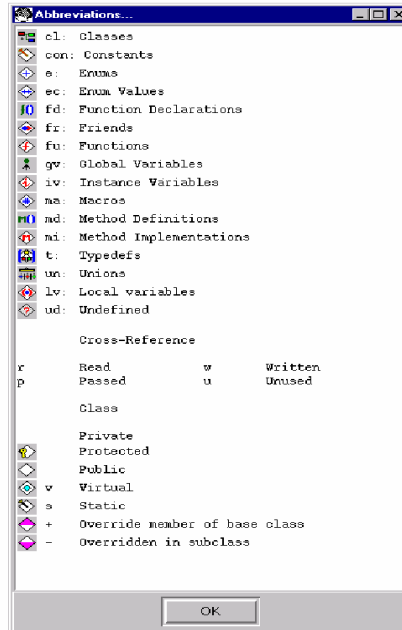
Abbreviations...

cl: Classes
con: Constants
e: Enums
ec: Enum Values
fd: Function Declarations
fr: Friends
fu: Functions
gv: Global Variables
iv: Instance Variables
ma: Macros
md: Method Definitions
mi: Method Implementations
t: Typedefs
un: Unions
lv: Local variables
ud: Undefined

Cross-Reference

| | | | |
|---|---|---|---|
| r | Read | w | Written |
| p | Passed | u | Unused |

Class

Private
Protected
Public
v Virtual
s Static
+ Override member of base class
- Overridden in subclass

OK